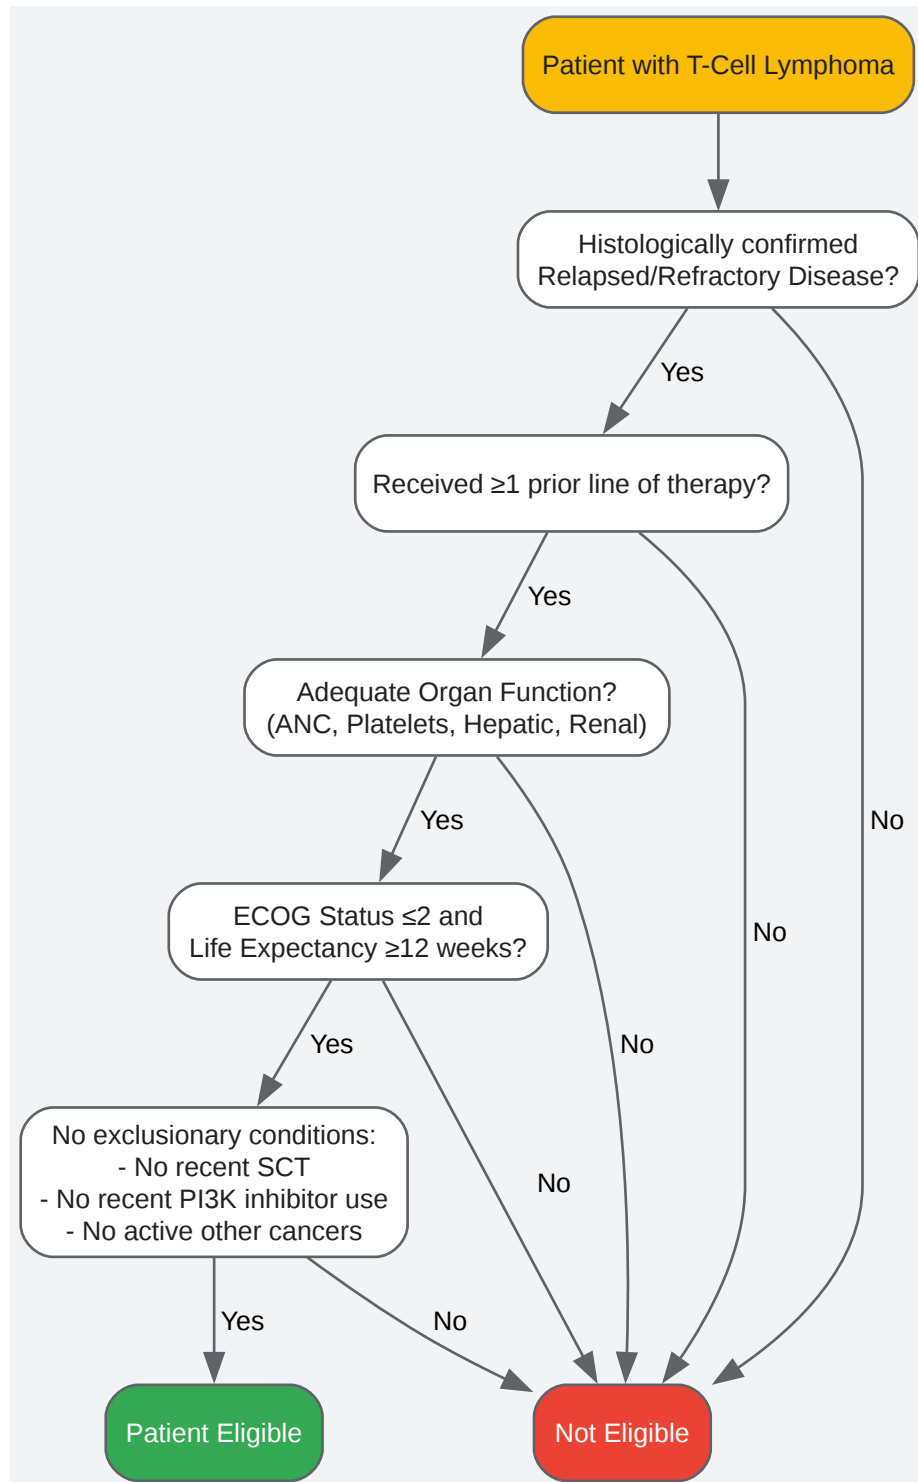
Patient with T-Cell Lymphoma

Histologically confirmed Relapsed/Refractory Disease?

Yes

Received ≥1 prior line of therapy?

Yes

Adequate Organ Function? (ANC, Platelets, Hepatic, Renal)

Yes

No

ECOG Status ≤2 and Life Expectancy ≥12 weeks?

No

Yes

No

No exclusionary conditions:
- No recent SCT
- No recent PI3K inhibitor use
- No active other cancers

No

Yes

No

Patient Eligible

Not Eligible